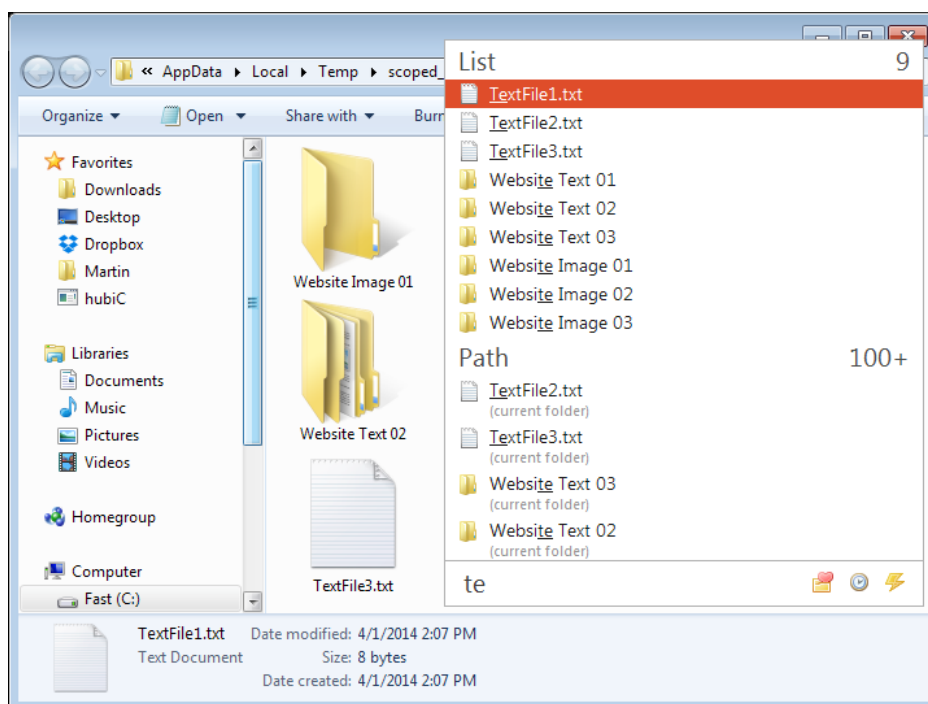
« AppData ▸ Local ▸ Temp ▸ scoped_

Organize ▾ Open ▾ Share with ▾ Burn

Favorites
Downloads
Desktop
Dropbox
Martin
hubiC

Libraries
Documents
Music
Pictures
Videos

Homegroup

Computer
Fast (C:)

Website Image 01
Website Text 02
TextFile3.txt

List 9
TextFile1.txt
TextFile2.txt
TextFile3.txt
Website Text 01
Website Text 02
Website Text 03
Website Image 01
Website Image 02
Website Image 03

Path 100+
TextFile2.txt
(current folder)
TextFile3.txt
(current folder)
Website Text 03
(current folder)
Website Text 02
(current folder)

te

TextFile1.txt Date modified: 4/1/2014 2:07 PM
Text Document Size: 8 bytes
Date created: 4/1/2014 2:07 PM